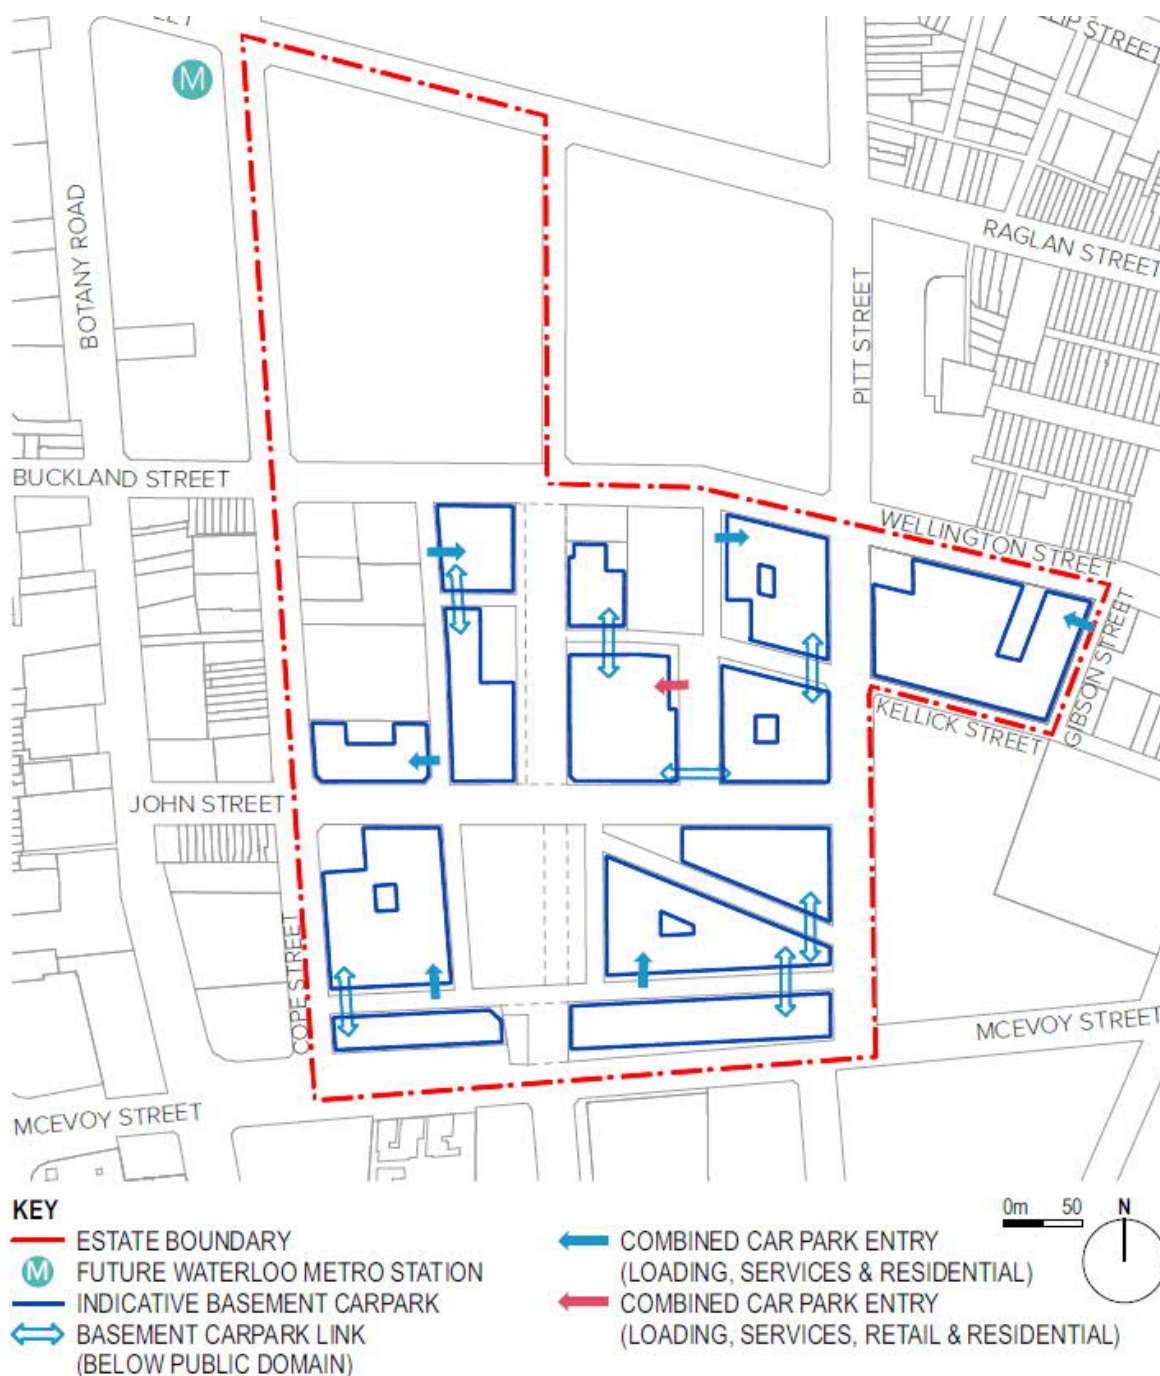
M

BOTANY ROAD

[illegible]P STREET

RAGLAN STREET

PITT STREET

BUCKLAND STREET

WELLINGTON STREET

GIBSON STREET

KELLICK STREET

JOHN STREET

COPE STREET

MCEVOY STREET

MCEVOY STREET

KEY

ESTATE BOUNDARY

M FUTURE WATERLOO METRO STATION

INDICATIVE BASEMENT CARPARK

BASEMENT CARPARK LINK (BELOW PUBLIC DOMAIN)

COMBINED CAR PARK ENTRY (LOADING, SERVICES & RESIDENTIAL)

COMBINED CAR PARK ENTRY (LOADING, SERVICES, RETAIL & RESIDENTIAL)

0m 50

N